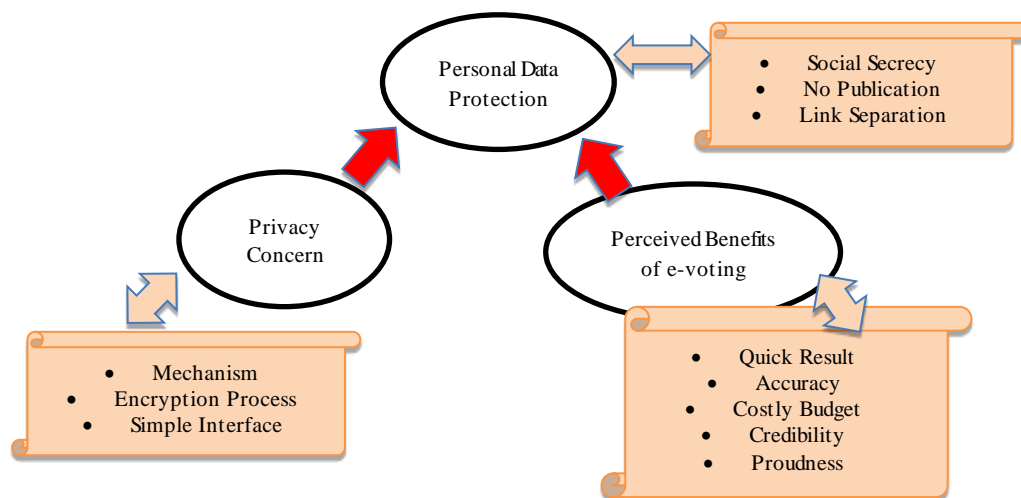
Personal Data Protection

- Social Secrecy
- No Publication
- Link Separation

Privacy Concern

Perceived Benefits of e-voting

- Mechanism
- Encryption Process
- Simple Interface

- Quick Result
- Accuracy
- Costly Budget
- Credibility
- Proudness